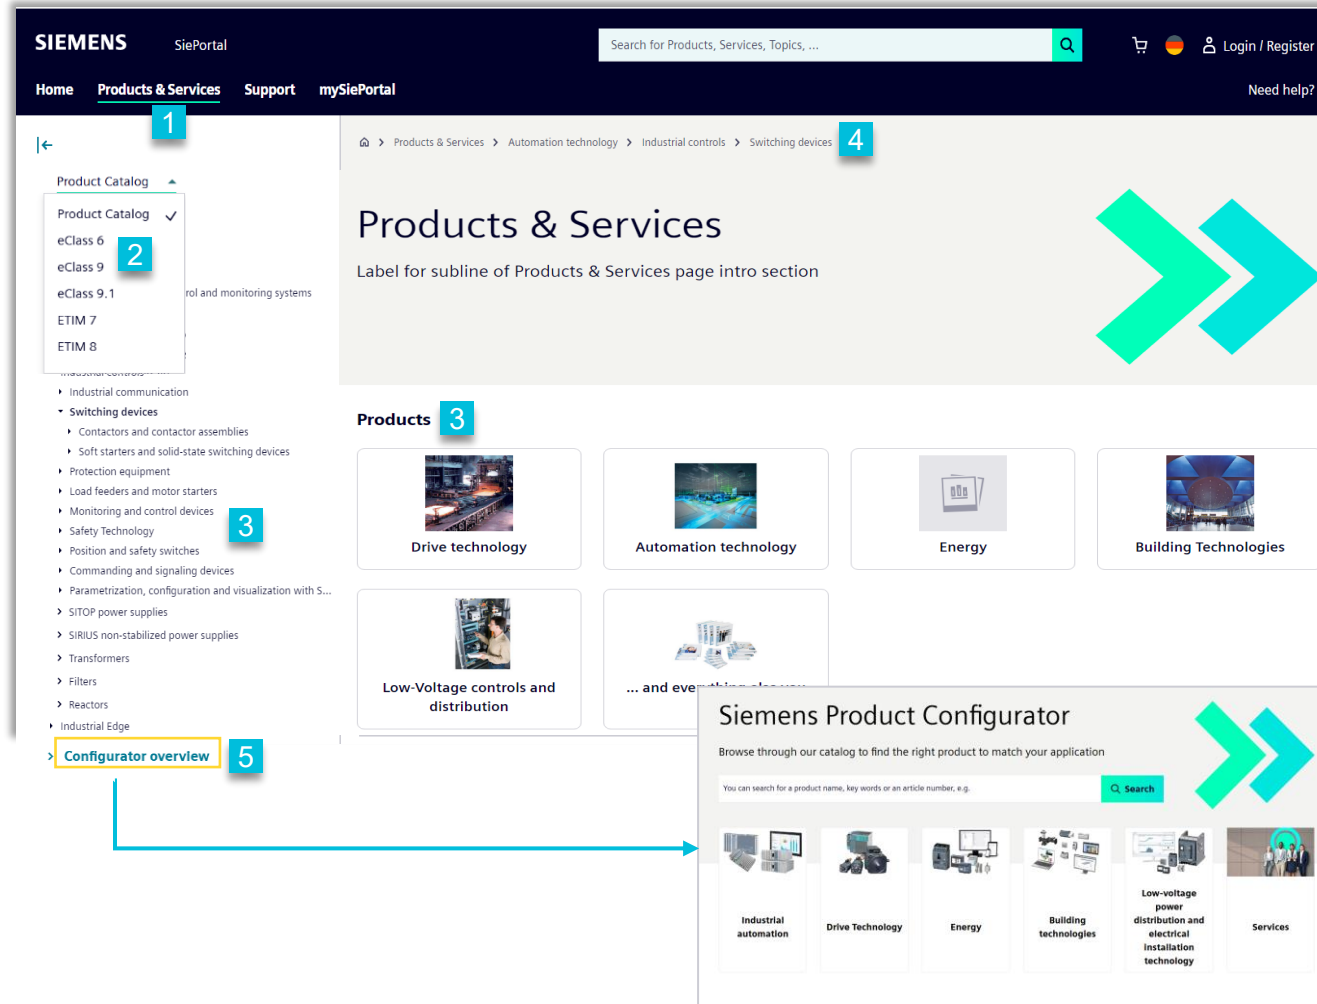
SIEMENS SiePortal

Search for Products, Services, Topics, ...

Login / Register

Home Products & Services Support mySiePortal

Need help?

1

Product Catalog

Product Catalog
eClass 6
eClass 9
eClass 9.1
ETIM 7
ETIM 8

2

rol and monitoring systems

Industrial communication
Switching devices
Contactors and contactor assemblies
Soft starters and solid-state switching devices
Protection equipment
Load feeders and motor starters
Monitoring and control devices
Safety Technology
Position and safety switches
Commanding and signaling devices
Parametrization, configuration and visualization with S...
SITOP power supplies
SIRIUS non-stabilized power supplies
Transformers
Filters
Reactors
Industrial Edge
Configurator overview

3

5

Products & Services > Automation technology > Industrial controls > Switching devices

4

Products & Services

Label for subline of Products & Services page intro section

Products

3

Drive technology

Automation technology

Energy

Building Technologies

Low-Voltage controls and distribution

... and eve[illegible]

Siemens Product Configurator

Browse through our catalog to find the right product to match your application

You can search for a product name, key words or an article number, e.g.

Search

Industrial automation

Drive Technology

Energy

Building technologies

Low-voltage power distribution and electrical installation technology

Services